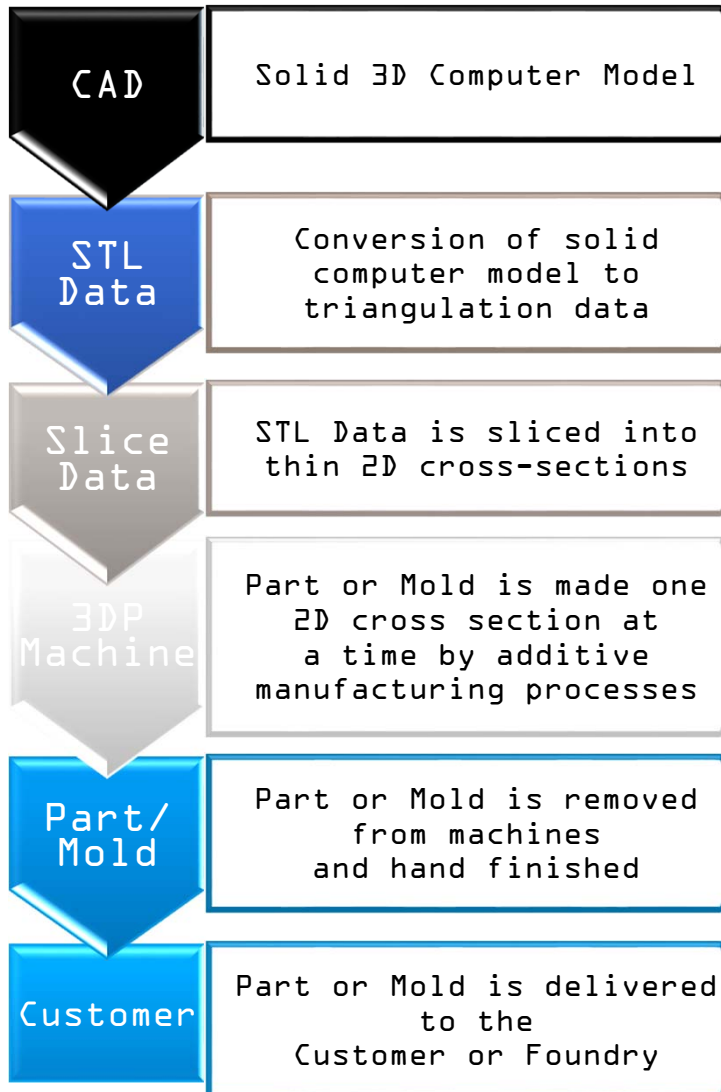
CAD

Solid 3D Computer Model

STL Data

Conversion of solid computer model to triangulation data

Slice Data

STL Data is sliced into thin 2D cross-sections

3DP Machine

Part or Mold is made one 2D cross section at a time by additive manufacturing processes

Part/ Mold

Part or Mold is removed from machines and hand finished

Customer

Part or Mold is delivered to the Customer or Foundry